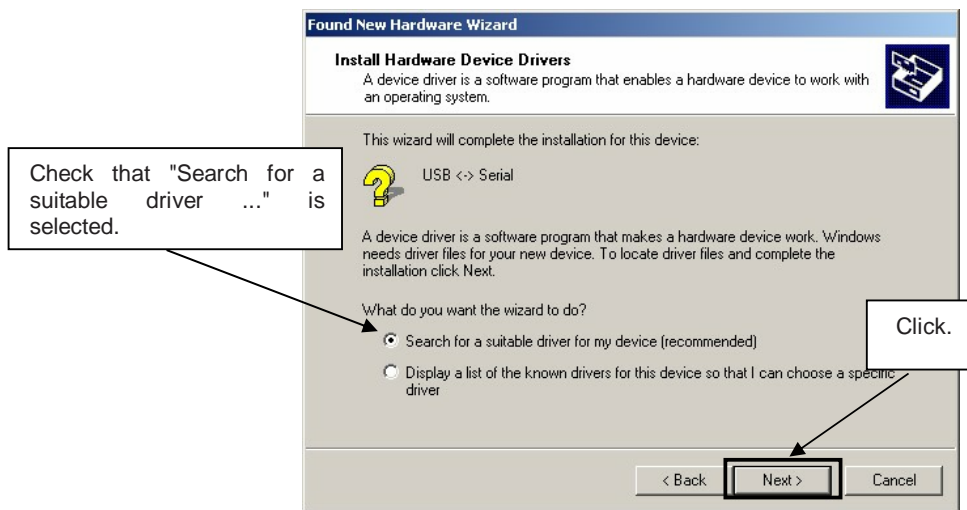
Found New Hardware Wizard

Install Hardware Device Drivers
A device driver is a software program that enables a hardware device to work with an operating system.

This wizard will complete the installation for this device:

USB <-> Serial

Check that "Search for a suitable driver ..." is selected.

A device driver is a software program that makes a hardware device work. Windows needs driver files for your new device. To locate driver files and complete the installation click Next.

What do you want the wizard to do?

Search for a suitable driver for my device (recommended)

Click.

Display a list of the known drivers for this device so that I can choose a specific driver

< Back

Next >

Cancel